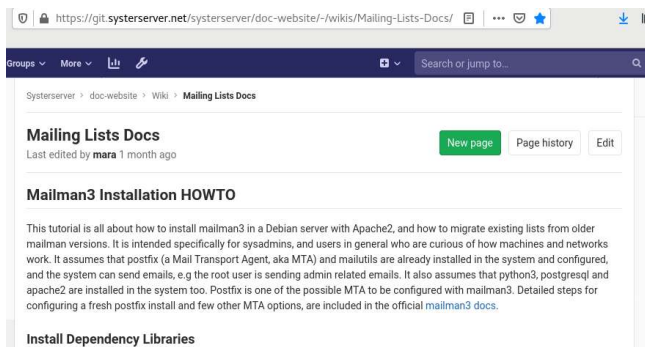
https://git.systerserver.net/systerserver/doc-website/-/wikis/Mailing-Lists-Docs/

Groups ⌄ More ⌄

Search or jump to...

Systerserver › doc-website › Wiki › Mailing Lists Docs

Mailing Lists Docs
Last edited by mara 1 month ago

New page Page history Edit

Mailman3 Installation HOWTO

This tutorial is all about how to install mailman3 in a Debian server with Apache2, and how to migrate existing lists from older mailman versions. It is intended specifically for sysadmins, and users in general who are curious of how machines and networks work. It assumes that postfix (a Mail Transport Agent, aka MTA) and mailutils are already installed in the system and configured, and the system can send emails, e.g the root user is sending admin related emails. It also assumes that python3, postgresql and apache2 are installed in the system too. Postfix is one of the possible MTA to be configured with mailman3. Detailed steps for configuring a fresh postfix install and few other MTA options, are included in the official mailman3 docs.

Install Dependency Libraries